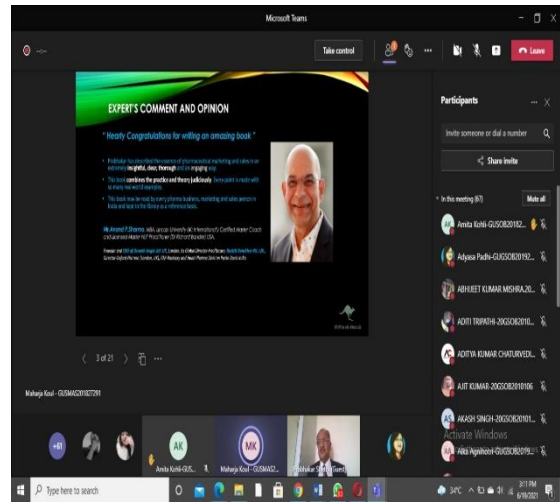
Microsoft Teams

Take control

Leave

EXPERT'S COMMENT AND OPINION

" Hearty Congratulations for writing an amazing book "

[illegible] insightful, clear, thorough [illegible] engaging way.

This book combines the practice and theory judiciously. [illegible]

This book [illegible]

Mr Anand P Sharma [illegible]

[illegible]

3 of 21

Maharaja Koul - GUSMAG2019227291

Participants

Invite someone or dial a number

Share invite

In this meeting (67)

Mute all

Amita Kohli-GUSOB20192...

Adyasa Padhi-GUGSOB20192...

ABHIJEET KUMAR MISHRA20...

ADITI TRIPATHI-20GSOB2010...

ADITYA KUMAR CHATURVEDI...

AJIT KUMAR-20GSOB2010106

AKASH SINGH-20GSOB20101...

Activate Windows

Alka Agnihotri-GUGSOB2019...

+61

AK

Amita Kohli-GUS...

MK

Maharaja Koul - GUSMAG2...

Prabhakar Sh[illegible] (Guest)

Type here to search

34°C

3:11 PM
6/19/2021